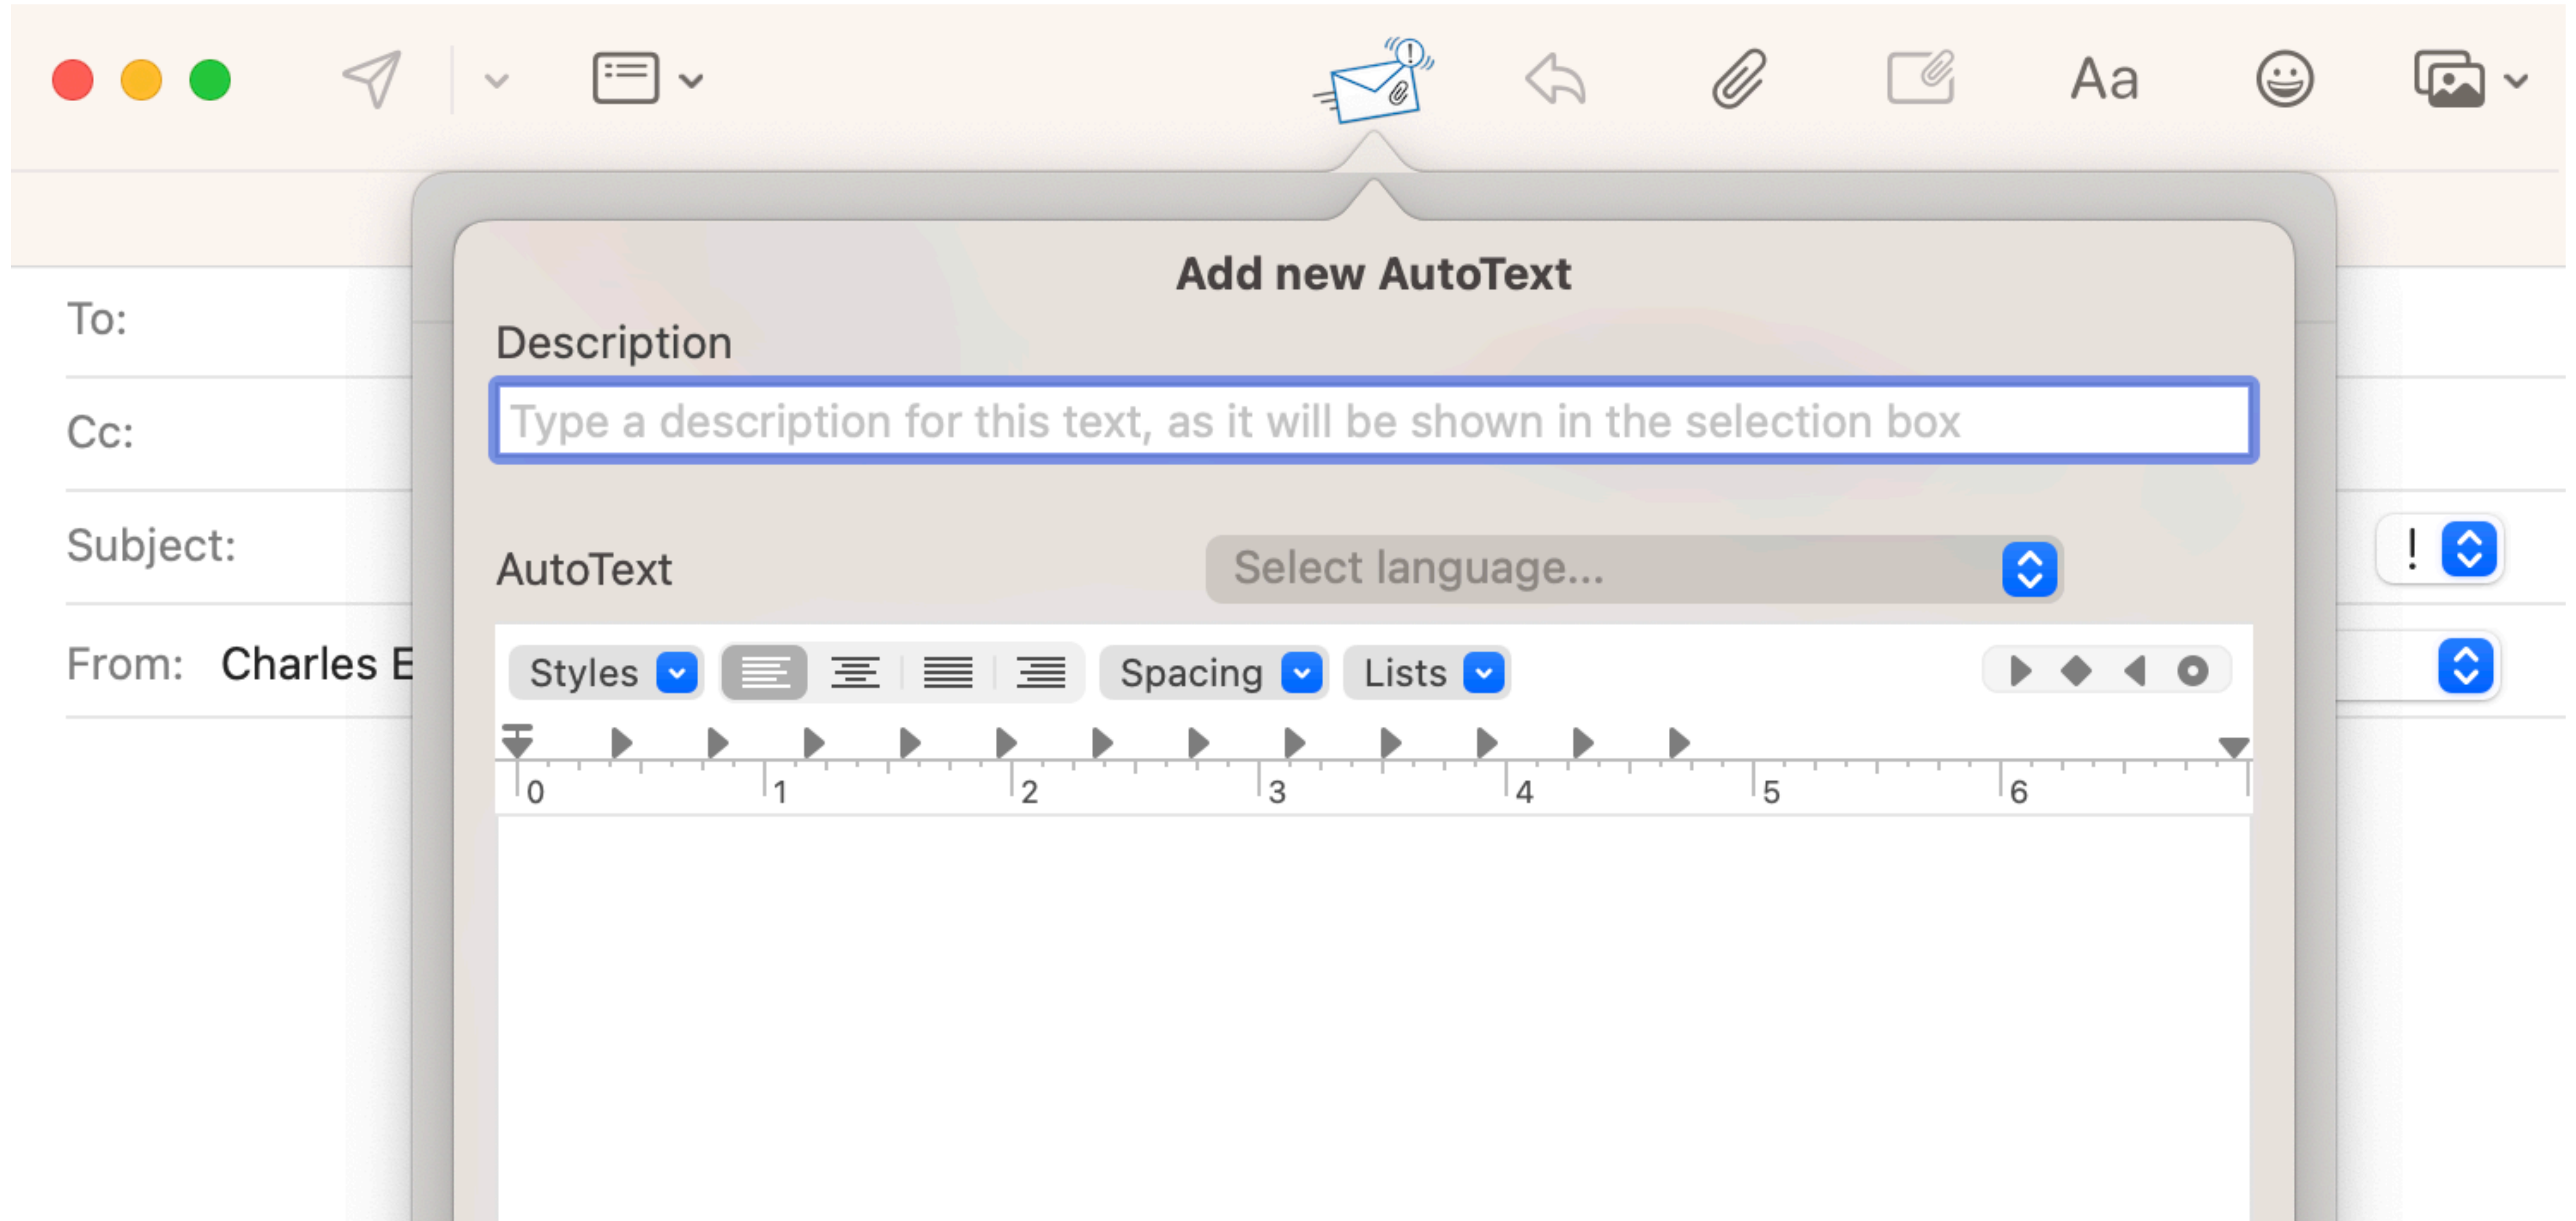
Aa

To:

Cc:

Subject:

From: Charles E

Add new AutoText

Description

Type a description for this text, as it will be shown in the selection box

AutoText

Select language...

Styles

Spacing

Lists

0 1 2 3 4 5 6

!